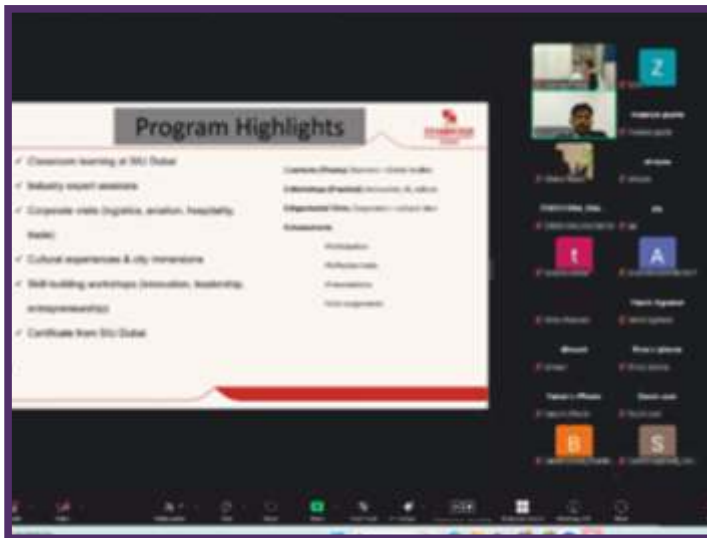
Program Highlights

✓ Classroom learning at SIU Dubai

✓ Industry expert sessions

✓ Corporate visits (logistics, aviation, hospitality, trade)

✓ Cultural experiences & city immersions

✓ Skill-building workshops (innovation, leadership, entrepreneurship)

✓ Certificate from SIU Dubai

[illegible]

Z

t

A

B

S